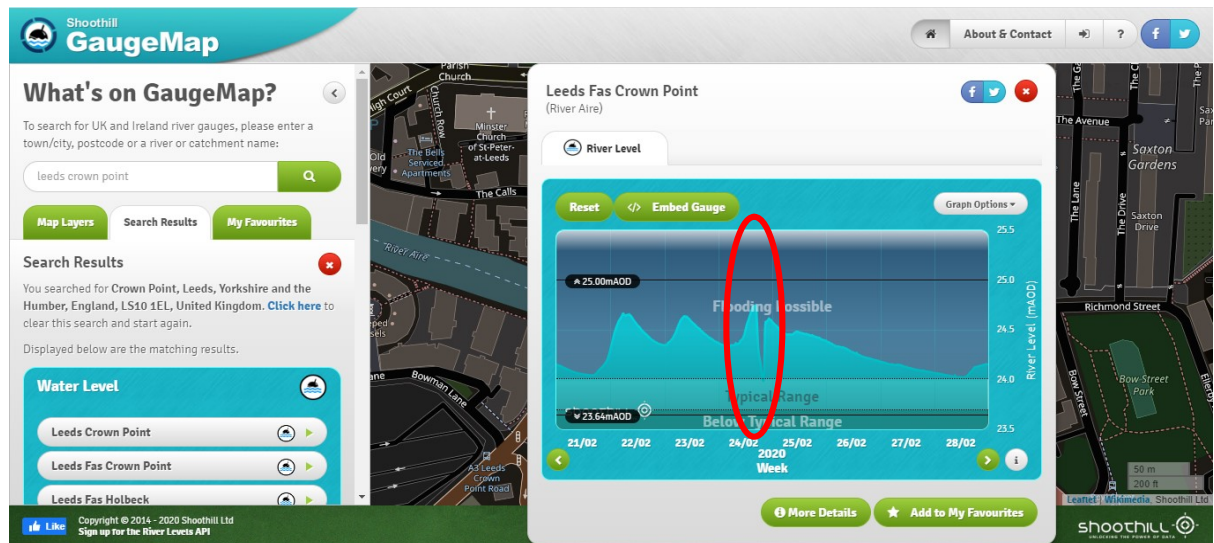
Shoothill
GaugeMap

About & Contact

What's on GaugeMap?

To search for UK and Ireland river gauges, please enter a town/city, postcode or a river or catchment name:

leeds crown point

Map Layers | Search Results | My Favourites

Search Results

You searched for Crown Point, Leeds, Yorkshire and the Humber, England, LS10 1EL, United Kingdom. Click here to clear this search and start again.

Displayed below are the matching results.

Water Level

Leeds Crown Point

Leeds Fas Crown Point

Leeds Fas Holbeck

Like Copyright © 2014 - 2020 Shoothill Ltd
Sign up for the River Levels API

Parish Church
High Court
Church Row
Minster Church of St Peter-at-Leeds
Old
The Bells Serviced Apartments
The Calls
River Aire
Bowman Lane
A3 Leeds Crown Point Road

Leeds Fas Crown Point
(River Aire)

River Level

Reset | Embed Gauge | Graph Options

25.00mAOD
Flooding Possible
Typical Range
23.64mAOD
Below Typical Range

25.5
25.0
24.5
24.0
23.5
River Level (mAOD)

21/02 22/02 23/02 24/02 25/02 26/02 27/02 28/02
2020
Week

More Details | Add to My Favourites

The Avenue
Saxton Gardens
Saxton Drive
The Lane
The Drive
Richmond Street
Bow Street
Bow Street Park
50 m
200 ft
Leaflet | Wikimedia, Shoothill Ltd

SHOOTHILL